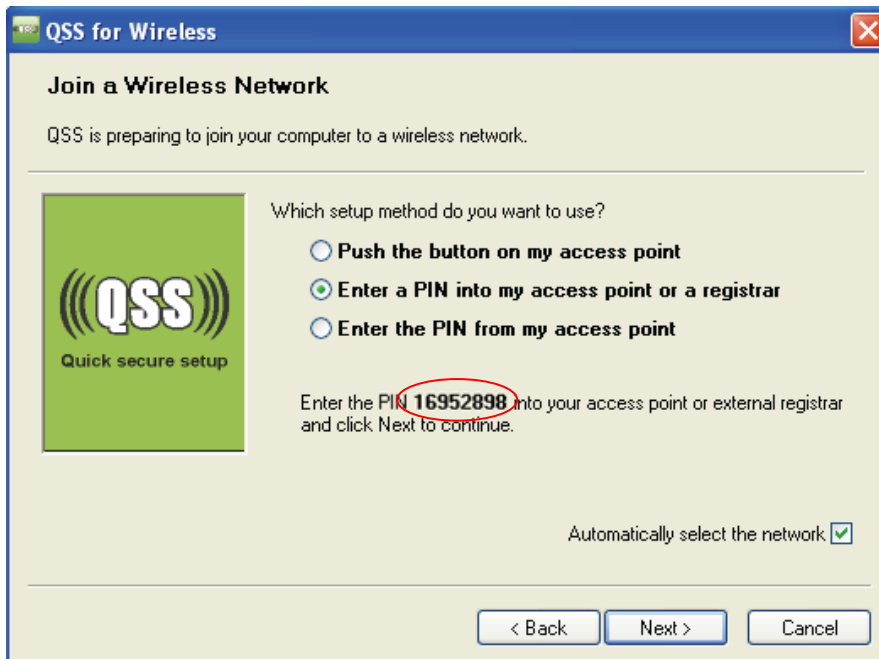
QSS for Wireless

Join a Wireless Network

QSS is preparing to join your computer to a wireless network.

((QSS))

Quick secure setup

Which setup method do you want to use?

Push the button on my access point

Enter a PIN into my access point or a registrar

Enter the PIN from my access point

Enter the PIN 16952898 into your access point or external registrar and click Next to continue.

Automatically select the network

< Back

Next >

Cancel